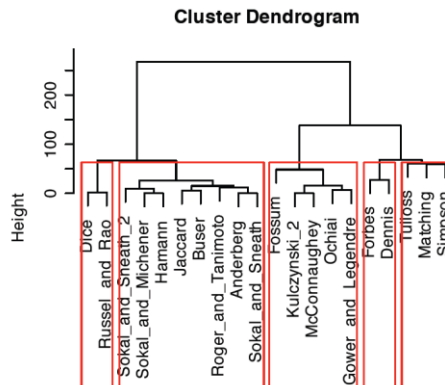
Cluster Dendrogram

200
100
0

Height

Dice
Russel_and_Rao
Sokal_and_Sneath_2
Sokal_and_Michener
Hamann
Jaccard
Buser
Roger_and_Tanimoto
Anderberg
Sokal_and_Sneath
Fossum
Kulczynski_2
McConnaughey
Ochiai
Gower_and_Legendre
Forbes
Dennis
Tulloss
Matching
Simpson